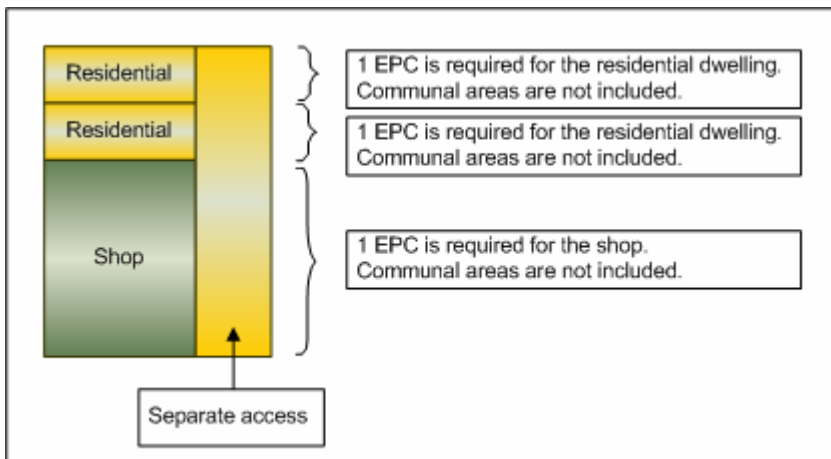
Residential

Residential

Shop

Separate access

1 EPC is required for the residential dwelling. Communal areas are not included.

1 EPC is required for the residential dwelling. Communal areas are not included.

1 EPC is required for the shop. Communal areas are not included.